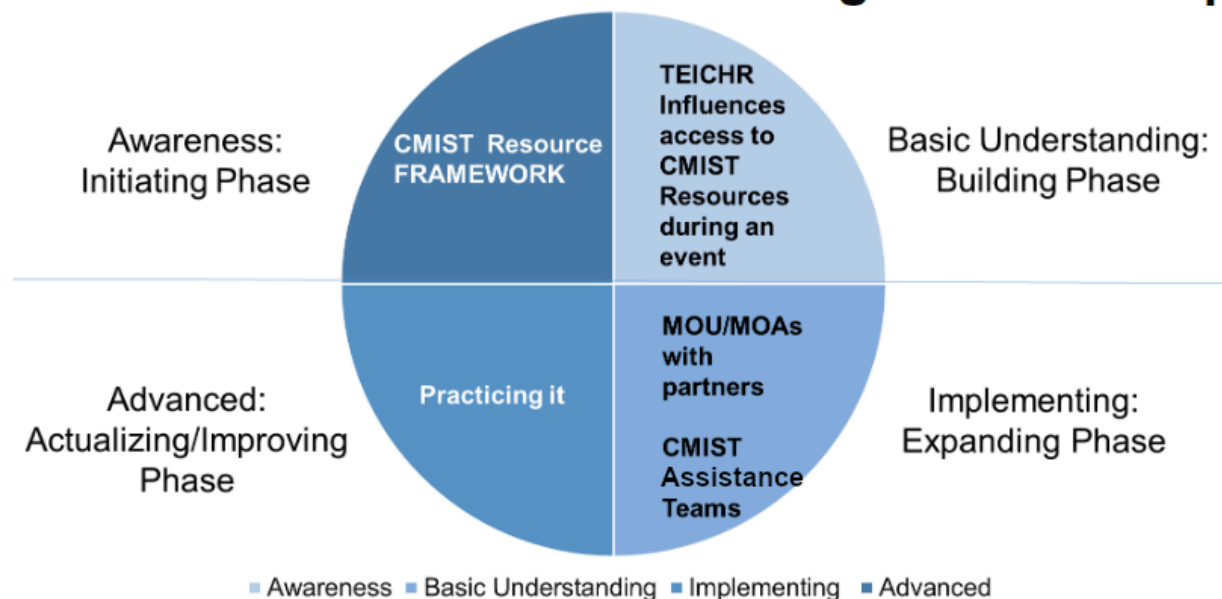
Awareness: Initiating Phase

CMIST Resource FRAMEWORK

TEICHR Influences access to CMIST Resources during an event

Basic Understanding: Building Phase

Advanced: Actualizing/Improving Phase

Practicing it

MOU/MOAs with partners

CMIST Assistance Teams

Implementing: Expanding Phase

Awareness Basic Understanding Implementing Advanced